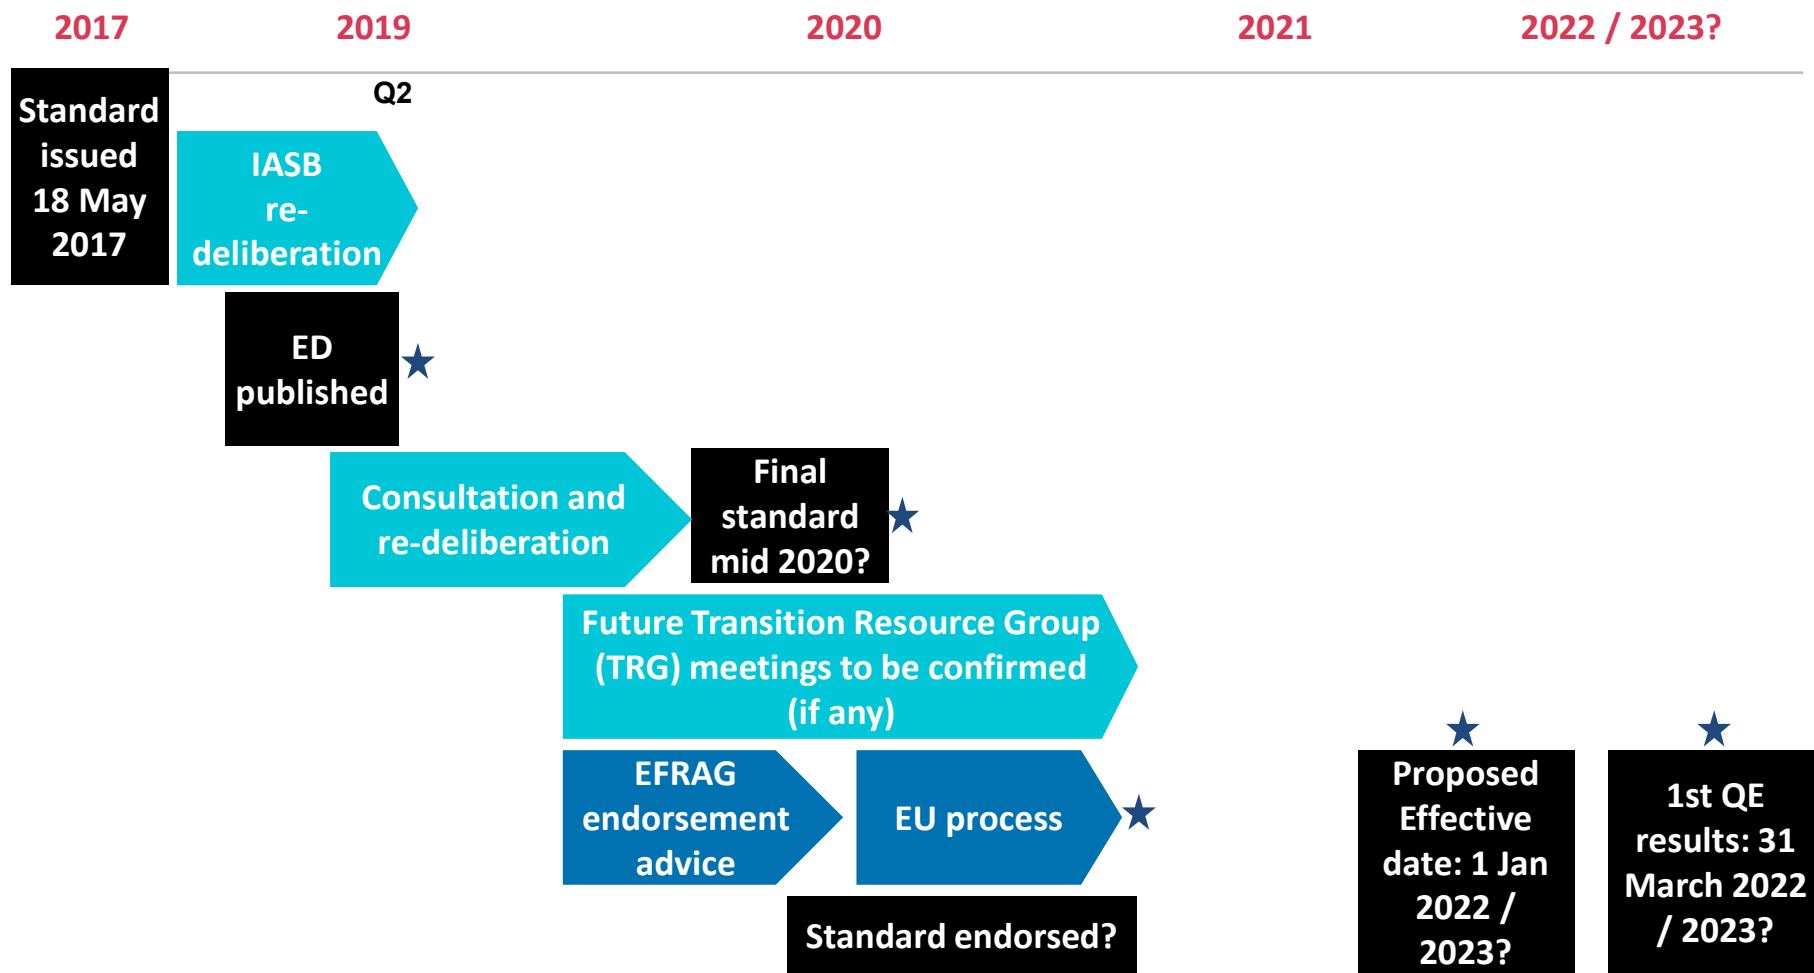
2017 2019 2020 2021 2022 / 2023?

Q2

Standard issued 18 May 2017

IASB re-deliberation

ED published

Consultation and re-deliberation

Final standard mid 2020?

Future Transition Resource Group (TRG) meetings to be confirmed (if any)

EFRAG endorsement advice

EU process

Standard endorsed?

Proposed Effective date: 1 Jan 2022 / 2023?

1st QE results: 31 March 2022 / 2023?